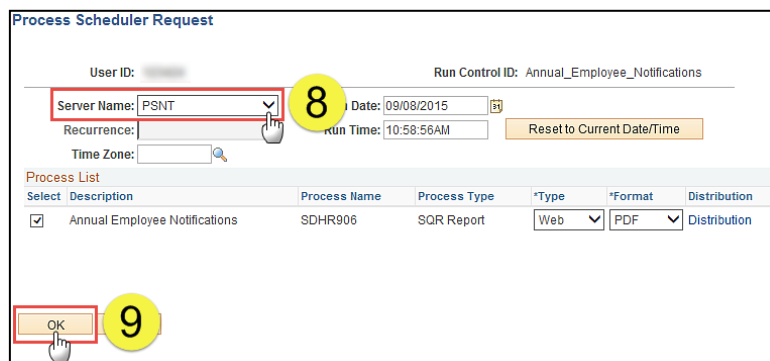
Process Scheduler Request

User ID: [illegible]

Run Control ID: Annual_Employee_Notifications

Server Name: PSNT

8

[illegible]n Date: 09/08/2015

Recurrence:

Run Time: 10:58:56AM

Reset to Current Date/Time

Time Zone:

Process List

| Select | Description | Process Name | Process Type | *Type | *Format | Distribution |
|---|---|---|---|---|---|---|
| ☑ | Annual Employee Notifications | SDHR906 | SQR Report | Web | PDF | Distribution |

OK

9